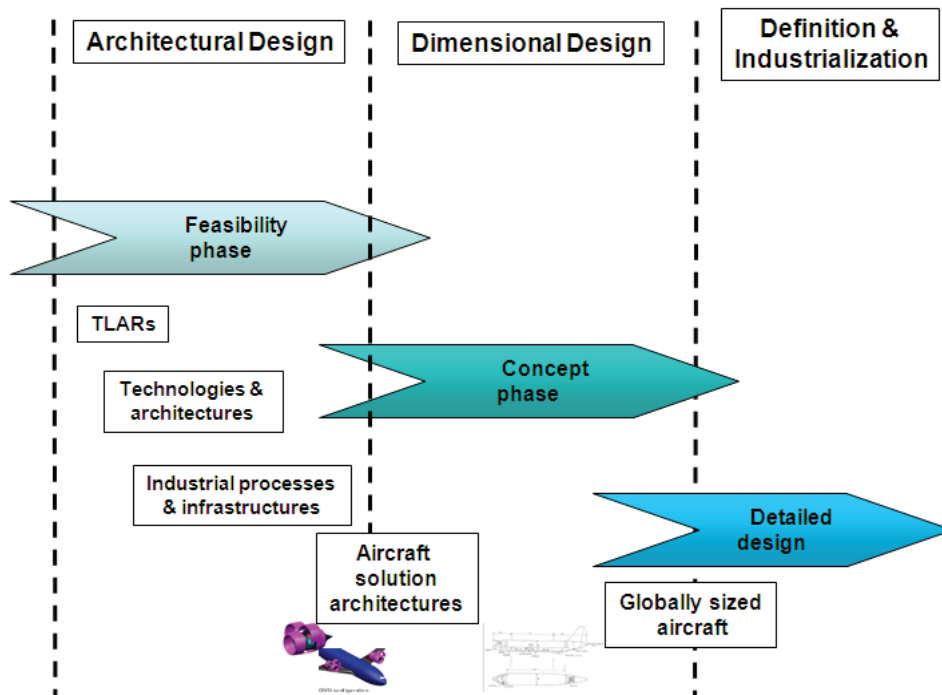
Architectural Design

Dimensional Design

Definition & Industrialization

Feasibility phase

TLARs

Concept phase

Technologies & architectures

Industrial processes & infrastructures

Detailed design

Aircraft solution architectures

Globally sized aircraft

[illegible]